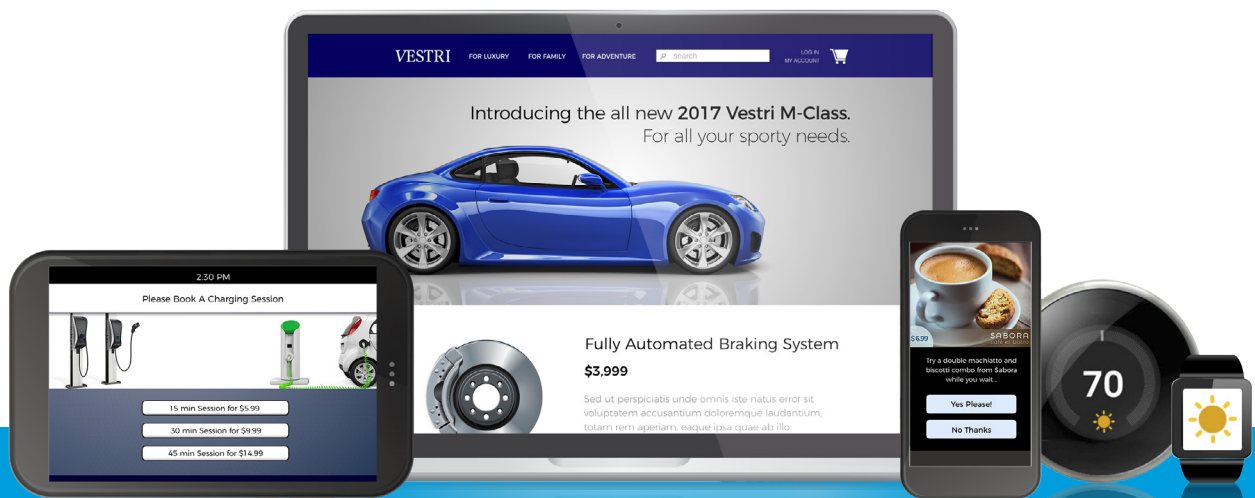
VESTRI FOR LUXURY FOR FAMILY FOR ADVENTURE search LOG IN MY ACCOUNT

Introducing the all new 2017 Vestri M-Class.
For all your sporty needs.

Fully Automated Braking System
$3,999
Sed ut perspiciatis unde omnis iste natus error sit voluptatem accusantium doloremque laudantium, totam rem aperiam, eaque ipsa quae ab illo

2:30 PM
Please Book A Charging Session
15 min Session for $5.99
30 min Session for $9.99
45 min Session for $14.99

$6.99
SABORA
Try a double machiatto and biscotti combo from Sabora while you wait...
Yes Please!
No Thanks

70